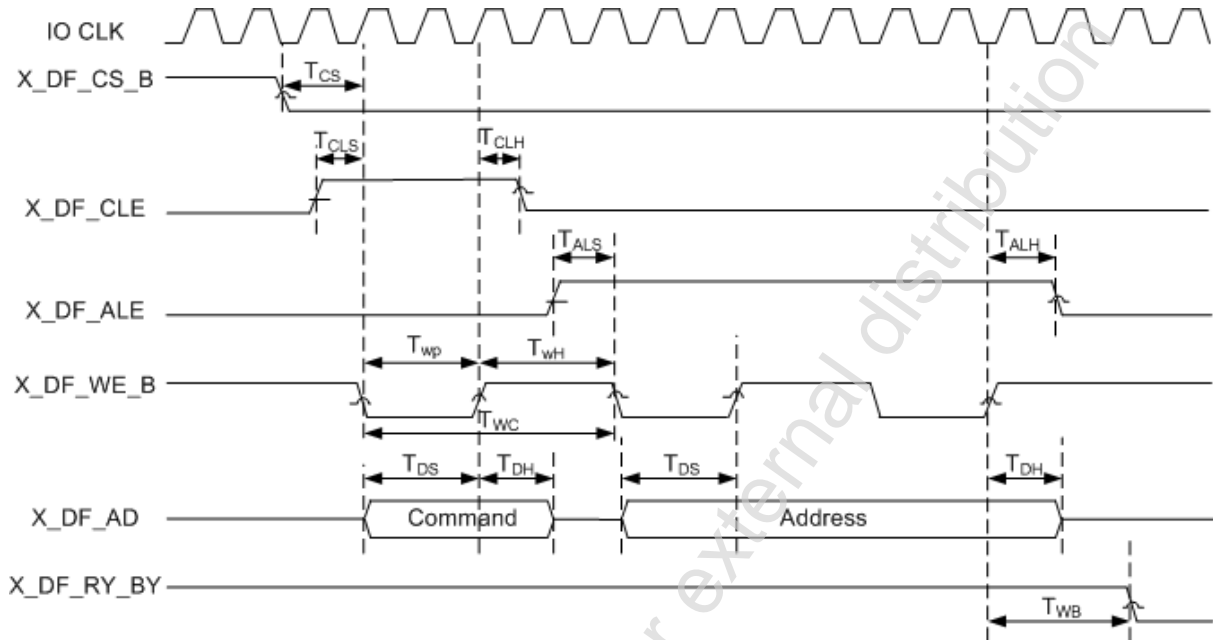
IO CLK
X_DF_CS_B
$T_{CS}$
$T_{CLS}$
$T_{CLH}$
X_DF_CLE
$T_{ALS}$
$T_{ALH}$
X_DF_ALE
$T_{wp}$
$T_{wH}$
X_DF_WE_B
$T_{WC}$
$T_{DS}$
$T_{DH}$
$T_{DS}$
$T_{DH}$
X_DF_AD
Command
Address
X_DF_RY_BY
$T_{WB}$
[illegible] external distribution